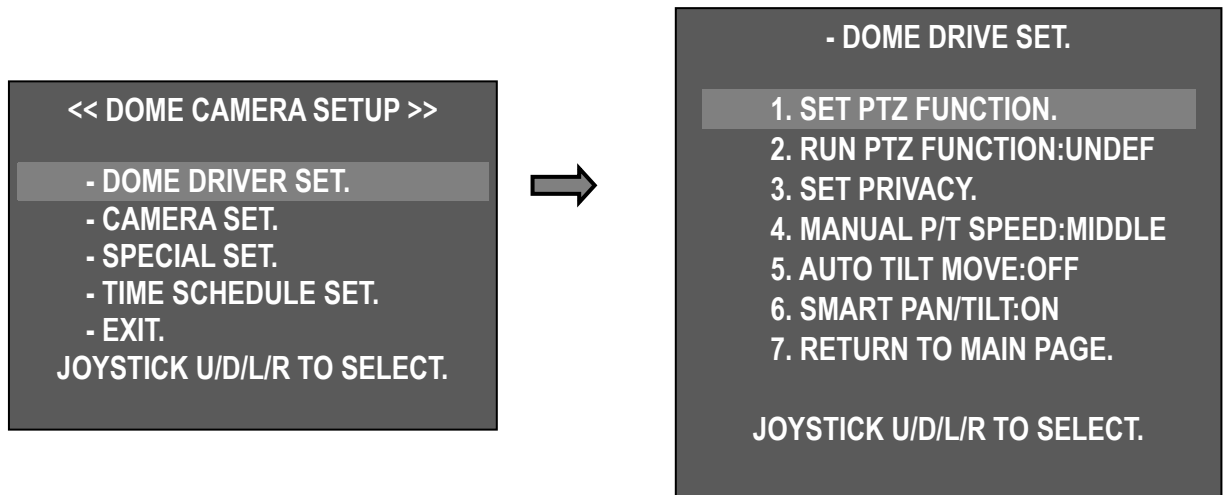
<< DOME CAMERA SETUP >>

- DOME DRIVER SET.
- CAMERA SET.
- SPECIAL SET.
- TIME SCHEDULE SET.
- EXIT.
JOYSTICK U/D/L/R TO SELECT.

- DOME DRIVE SET.

1. SET PTZ FUNCTION.
2. RUN PTZ FUNCTION:UNDEF
3. SET PRIVACY.
4. MANUAL P/T SPEED:MIDDLE
5. AUTO TILT MOVE:OFF
6. SMART PAN/TILT:ON
7. RETURN TO MAIN PAGE.

JOYSTICK U/D/L/R TO SELECT.